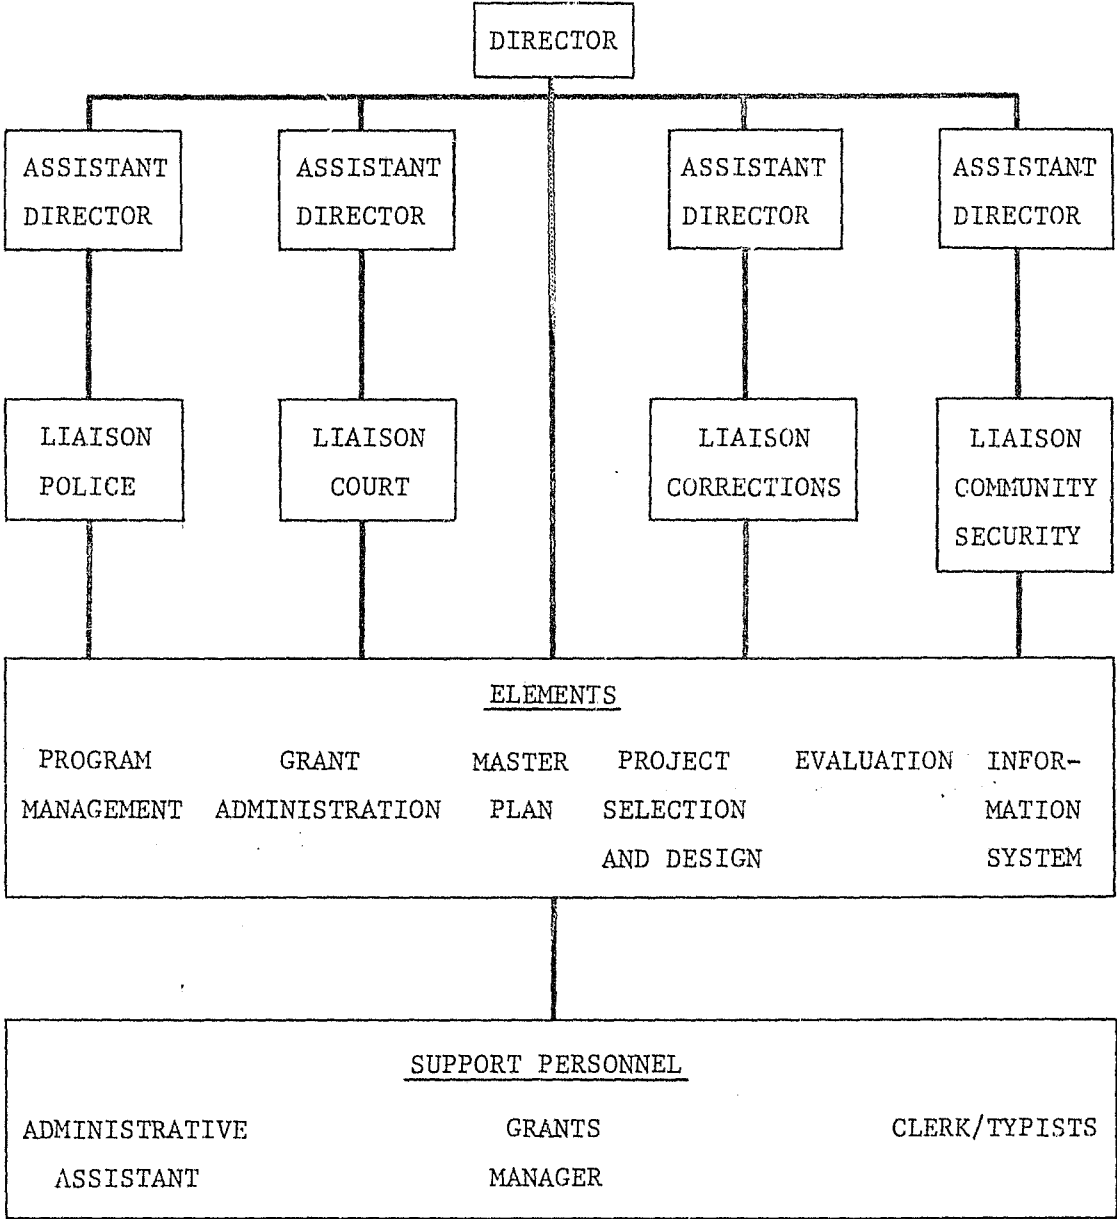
DIRECTOR

ASSISTANT DIRECTOR

ASSISTANT DIRECTOR

ASSISTANT DIRECTOR

ASSISTANT DIRECTOR

LIAISON POLICE

LIAISON COURT

LIAISON CORRECTIONS

LIAISON COMMUNITY SECURITY

ELEMENTS

PROGRAM MANAGEMENT

GRANT ADMINISTRATION

MASTER PLAN

PROJECT SELECTION AND DESIGN

EVALUATION

INFORMATION SYSTEM

SUPPORT PERSONNEL

ADMINISTRATIVE ASSISTANT

GRANTS MANAGER

CLERK/TYPISTS